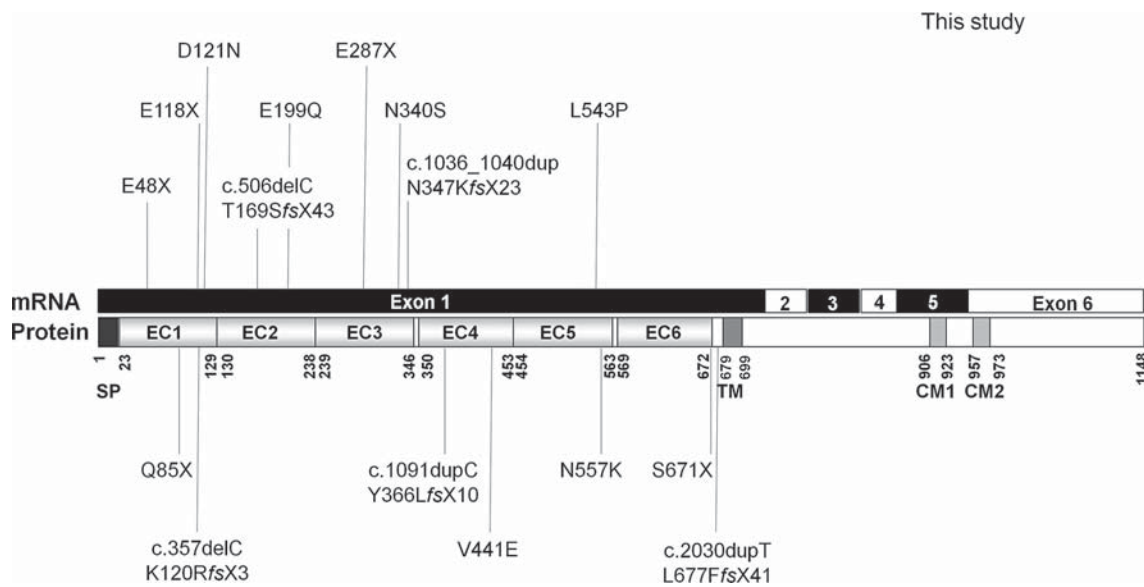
This study

D121N

E287X

E118X

E199Q

N340S

L543P

c.1036_1040dup
N347K*fs*X23

E48X

c.506delC
T169S*fs*X43

mRNA

Exon 1

2

3

4

5

Exon 6

Protein

EC1

EC2

EC3

EC4

EC5

EC6

1
23
129
130
238
239
346
350
453
454
563
569
672
679
699
906
923
957
973
1148

SP

TM

CM1

CM2

Q85X

c.1091dupC
Y366L*fs*X10

N557K

S671X

c.357delC
K120R*fs*X3

V441E

c.2030dupT
L677F*fs*X41